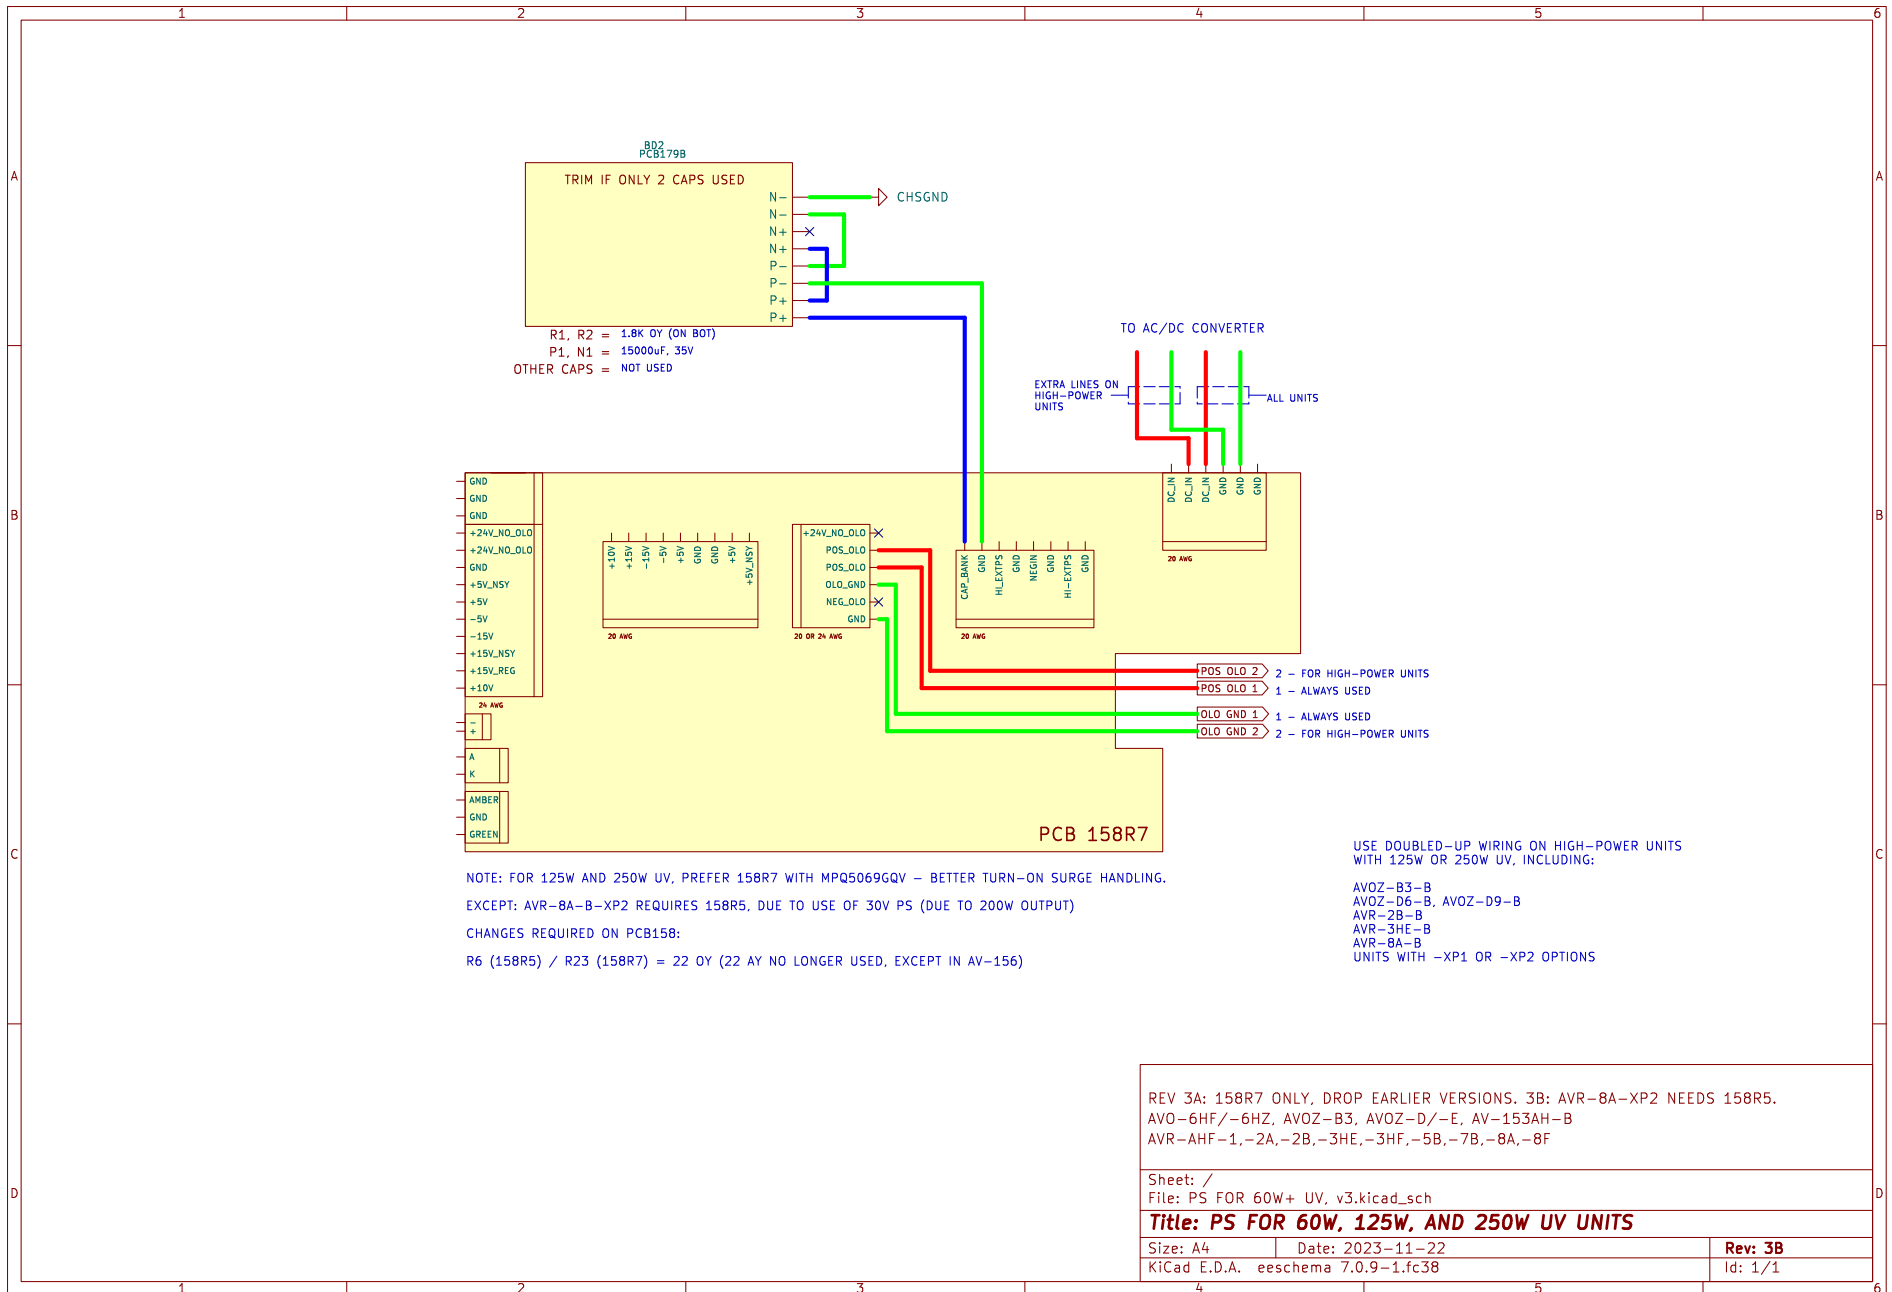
1 2 3 4 5 6

A

BD2
PCB179B

TRIM IF ONLY 2 CAPS USED

N−
N−
N+
N+
P−
P−
P+
P+

CHSGND

R1, R2 = 1.8K OY (ON BOT)
P1, N1 = 15000uF, 35V
OTHER CAPS = NOT USED

TO AC/DC CONVERTER

EXTRA LINES ON HIGH−POWER UNITS

ALL UNITS

B

DC_IN
DC_IN
DC_IN
GND
GND
GND

20 AWG

GND
GND
GND
+24V_NO_OLO
+24V_NO_OLO
GND
+5V_NSY
+5V
−5V
−15V
+15V_NSY
+15V_REG
+10V

24 AWG

+10V
+15V
−15V
−5V
+5V
GND
GND
+5V
+5V_NSY

20 AWG

+24V_NO_OLO
POS_OLO
POS_OLO
OLO_GND
NEG_OLO
GND

20 OR 24 AWG

CAP_BANK
GND
HI_EXTPS
GND
NEGIN
GND
HI−EXTPS
GND

20 AWG

POS OLO 2
POS OLO 1
OLO GND 1
OLO GND 2

2 − FOR HIGH−POWER UNITS
1 − ALWAYS USED
1 − ALWAYS USED
2 − FOR HIGH−POWER UNITS

−
+

A
K

AMBER
GND
GREEN

PCB 158R7

C

NOTE: FOR 125W AND 250W UV, PREFER 158R7 WITH MPQ5069GQV − BETTER TURN−ON SURGE HANDLING.

EXCEPT: AVR−8A−B−XP2 REQUIRES 158R5, DUE TO USE OF 30V PS (DUE TO 200W OUTPUT)

CHANGES REQUIRED ON PCB158:

R6 (158R5) / R23 (158R7) = 22 OY (22 AY NO LONGER USED, EXCEPT IN AV−156)

USE DOUBLED−UP WIRING ON HIGH−POWER UNITS
WITH 125W OR 250W UV, INCLUDING:

AVOZ−B3−B
AVOZ−D6−B, AVOZ−D9−B
AVR−2B−B
AVR−3HE−B
AVR−8A−B
UNITS WITH −XP1 OR −XP2 OPTIONS

D

REV 3A: 158R7 ONLY, DROP EARLIER VERSIONS. 3B: AVR−8A−XP2 NEEDS 158R5.
AVO−6HF/−6HZ, AVOZ−B3, AVOZ−D/−E, AV−153AH−B
AVR−AHF−1,−2A,−2B,−3HE,−3HF,−5B,−7B,−8A,−8F

Sheet: /
File: PS FOR 60W+ UV, v3.kicad_sch

Title: PS FOR 60W, 125W, AND 250W UV UNITS

| Size: A4 | Date: 2023−11−22 | Rev: 3B |
|---|---|---|
| KiCad E.D.A. eeschema 7.0.9−1.fc38 | | Id: 1/1 |

1 2 3 4 5 6